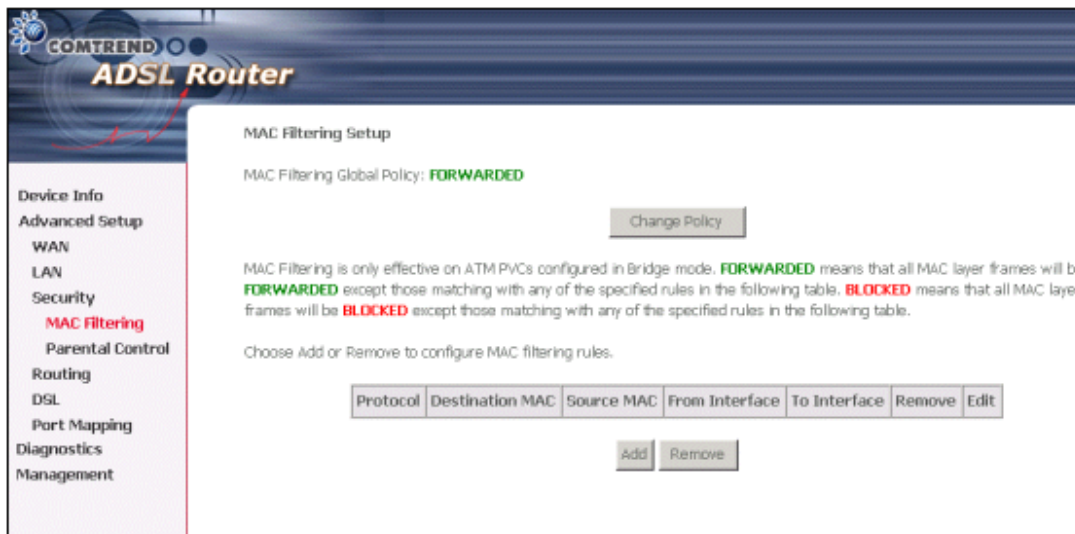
COMTREND

ADSL Router

Device Info
Advanced Setup
WAN
LAN
Security
MAC Filtering
Parental Control
Routing
DSL
Port Mapping
Diagnostics
Management

MAC Filtering Setup

MAC Filtering Global Policy: FORWARDED

Change Policy

MAC Filtering is only effective on ATM PVCs configured in Bridge mode. FORWARDED means that all MAC layer frames will b FORWARDED except those matching with any of the specified rules in the following table. BLOCKED means that all MAC laye frames will be BLOCKED except those matching with any of the specified rules in the following table.

Choose Add or Remove to configure MAC filtering rules.

| Protocol | Destination MAC | Source MAC | From Interface | To Interface | Remove | Edit |
|---|---|---|---|---|---|---|

Add Remove